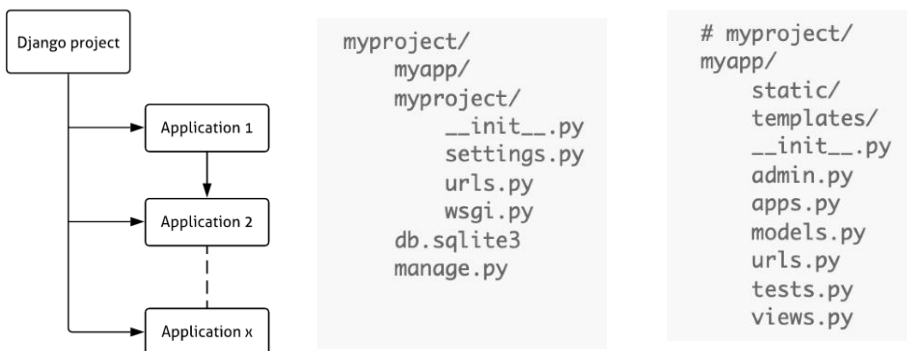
Django project

Application 1

Application 2

Application x

myproject/
myapp/
myproject/
__init__.py
settings.py
urls.py
wsgi.py
db.sqlite3
manage.py

# myproject/
myapp/
static/
templates/
__init__.py
admin.py
apps.py
models.py
urls.py
tests.py
views.py